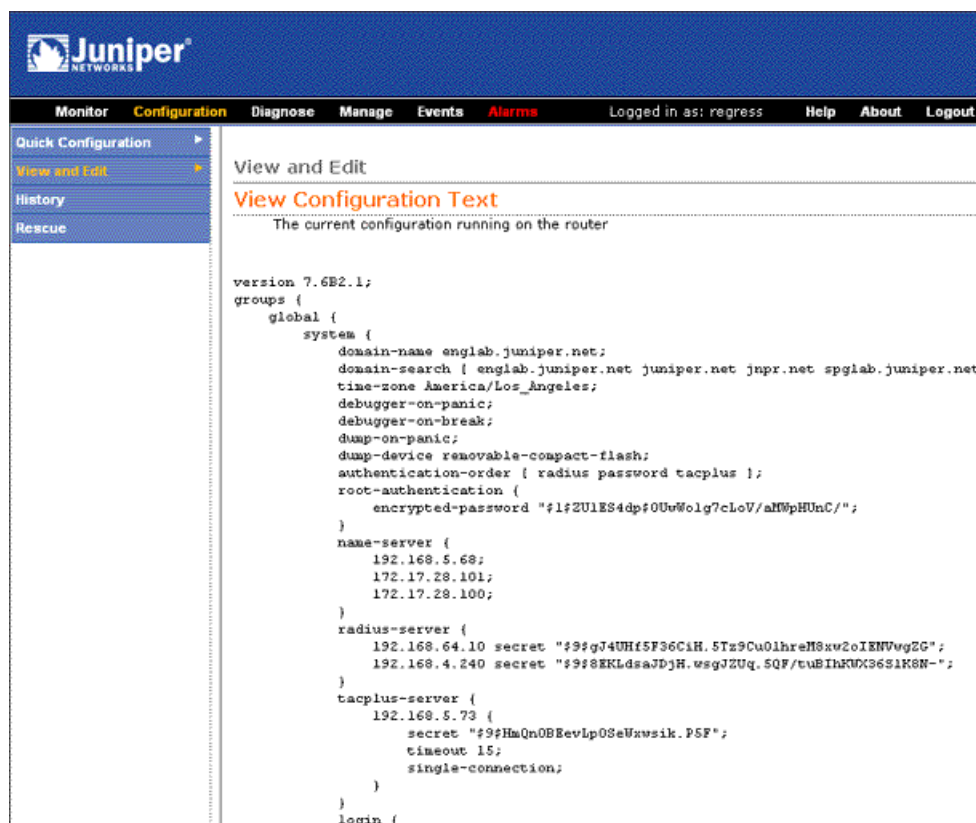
Juniper NETWORKS

Monitor Configuration Diagnose Manage Events Alarms Logged in as: regress Help About Logout

Quick Configuration
View and Edit
History
Rescue

View and Edit

View Configuration Text

The current configuration running on the router

version 7.6B2.1;
groups {
global {
system {
domain-name englab.juniper.net;
domain-search [ englab.juniper.net juniper.net jnpr.net spglab.juniper.net
time-zone America/Los_Angeles;
debugger-on-panic;
debugger-on-break;
dump-on-panic;
dump-device removable-compact-flash;
authentication-order [ radius password tacplus ];
root-authentication {
encrypted-password "$1$ZUlES4dp$OUwWolg7cLoV/aMWpHUnC/";
}
name-server {
192.168.5.68;
172.17.28.101;
172.17.28.100;
}
radius-server {
192.168.64.10 secret "$9$gJ4UHf5F36CiH.5Tz9Cu0lhreM8xw2oIENVwgZG";
192.168.4.240 secret "$9$8EKLdsaJDjH.wsgJZUq.5QF/tuBIhKWX36SlK8N-";
}
tacplus-server {
192.168.5.73 {
secret "$9$HmQnOBEevLpOSeWxwsik.P5F";
timeout 15;
single-connection;
}
}
login {